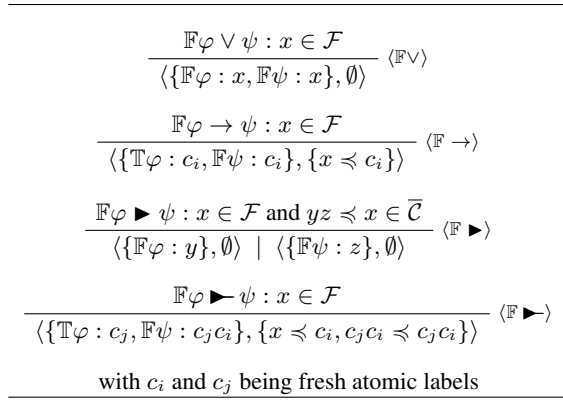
$\dfrac{\mathbb{F}\varphi \vee \psi : x \in \mathcal{F}}{\langle \{\mathbb{F}\varphi : x, \mathbb{F}\psi : x\}, \emptyset \rangle} \langle \mathbb{F}\vee \rangle$

$\dfrac{\mathbb{F}\varphi \rightarrow \psi : x \in \mathcal{F}}{\langle \{\mathbb{T}\varphi : c_i, \mathbb{F}\psi : c_i\}, \{x \preccurlyeq c_i\} \rangle} \langle \mathbb{F} \rightarrow \rangle$

$\dfrac{\mathbb{F}\varphi \blacktriangleright \psi : x \in \mathcal{F} \text{ and } yz \preccurlyeq x \in \overline{\mathcal{C}}}{\langle \{\mathbb{F}\varphi : y\}, \emptyset \rangle \ \mid \ \langle \{\mathbb{F}\psi : z\}, \emptyset \rangle} \langle \mathbb{F} \blacktriangleright \rangle$

$\dfrac{\mathbb{F}\varphi \blacktriangleright\!\!- \psi : x \in \mathcal{F}}{\langle \{\mathbb{T}\varphi : c_j, \mathbb{F}\psi : c_j c_i\}, \{x \preccurlyeq c_i, c_j c_i \preccurlyeq c_j c_i\} \rangle} \langle \mathbb{F} \blacktriangleright\!\!- \rangle$

with $c_i$ and $c_j$ being fresh atomic labels